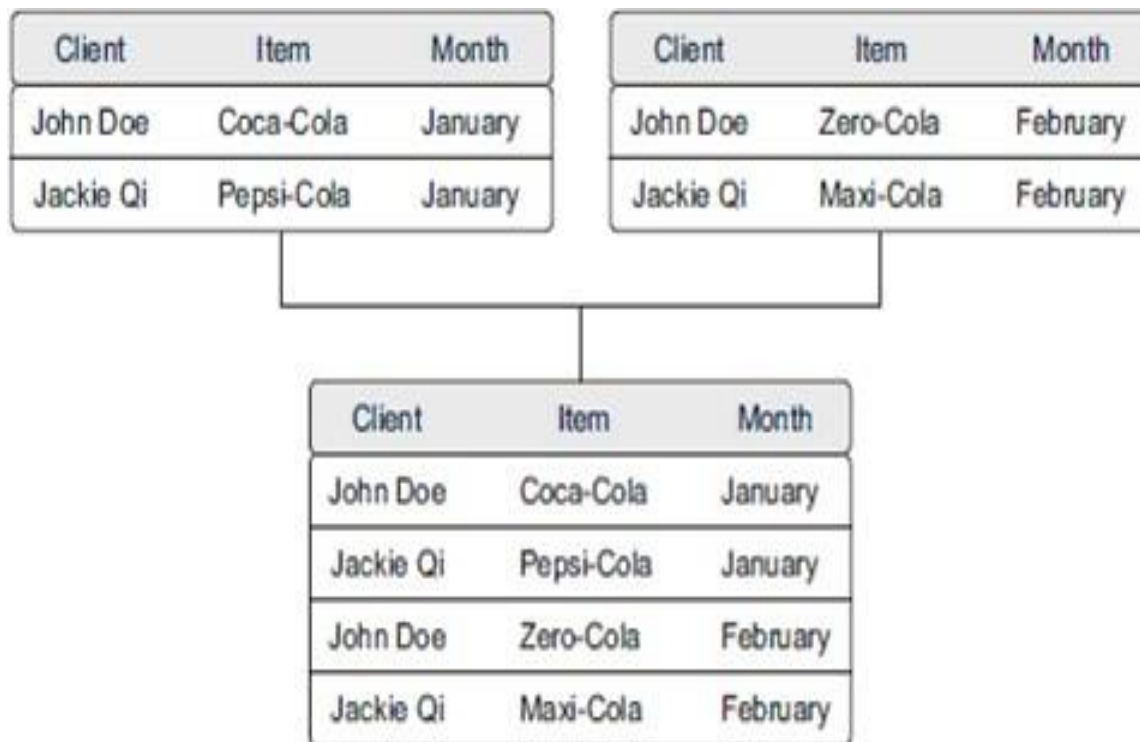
| Client | Item | Month |
|---|---|---|
| John Doe | Coca-Cola | January |
| Jackie Qi | Pepsi-Cola | January |

| Client | Item | Month |
|---|---|---|
| John Doe | Zero-Cola | February |
| Jackie Qi | Maxi-Cola | February |

| Client | Item | Month |
|---|---|---|
| John Doe | Coca-Cola | January |
| Jackie Qi | Pepsi-Cola | January |
| John Doe | Zero-Cola | February |
| Jackie Qi | Maxi-Cola | February |